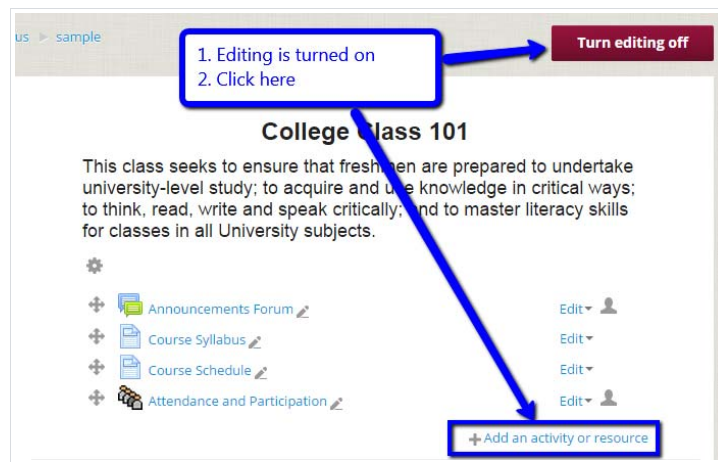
us ► sample

1. Editing is turned on
2. Click here

Turn editing off

College Class 101

This class seeks to ensure that freshmen are prepared to undertake university-level study; to acquire and use knowledge in critical ways; to think, read, write and speak critically; and to master literacy skills for classes in all University subjects.

Announcements Forum
Edit▾

Course Syllabus
Edit▾

Course Schedule
Edit▾

Attendance and Participation
Edit▾

+ Add an activity or resource